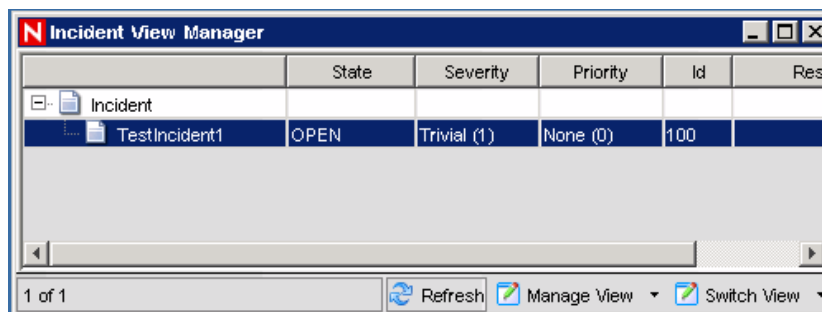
N Incident View Manager

|  | State | Severity | Priority | Id | Res |
|---|---|---|---|---|---|
| Incident |  |  |  |  |  |
| TestIncident1 | OPEN | Trivial (1) | None (0) | 100 |  |

1 of 1 Refresh Manage View Switch View